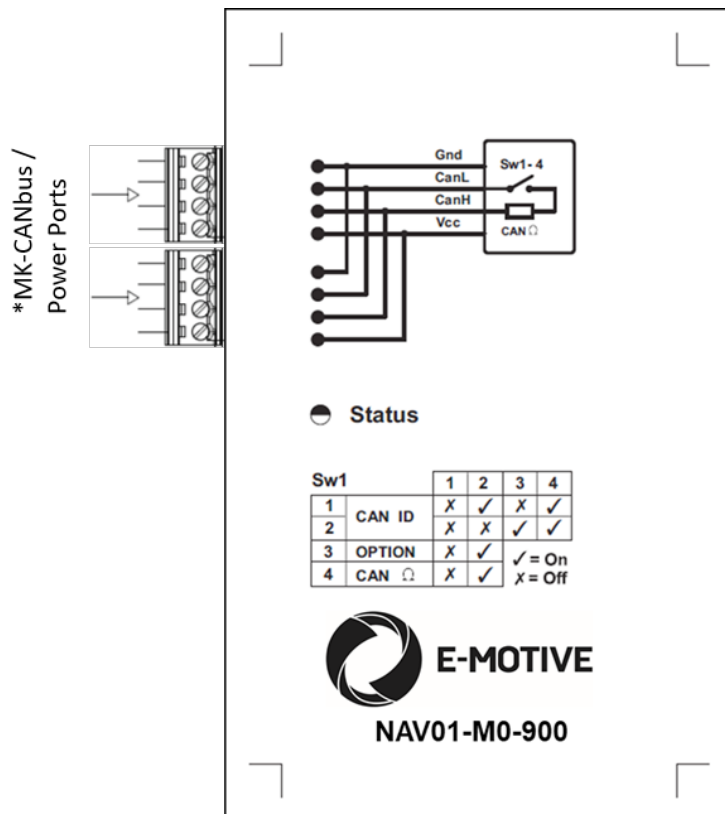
*MK-CANbus / Power Ports

Gnd
CanL
CanH
Vcc
Sw1- 4
CAN Ω

Status

| Sw1 | | 1 | 2 | 3 | 4 |
|---|---|---|---|---|---|
| 1 | CAN ID | ✗ | ✓ | ✗ | ✓ |
| 2 | | ✗ | ✗ | ✓ | ✓ |
| 3 | OPTION | ✗ | ✓ | ✓ = On | |
| 4 | CAN Ω | ✗ | ✓ | ✗ = Off | |

E-MOTIVE

NAV01-M0-900